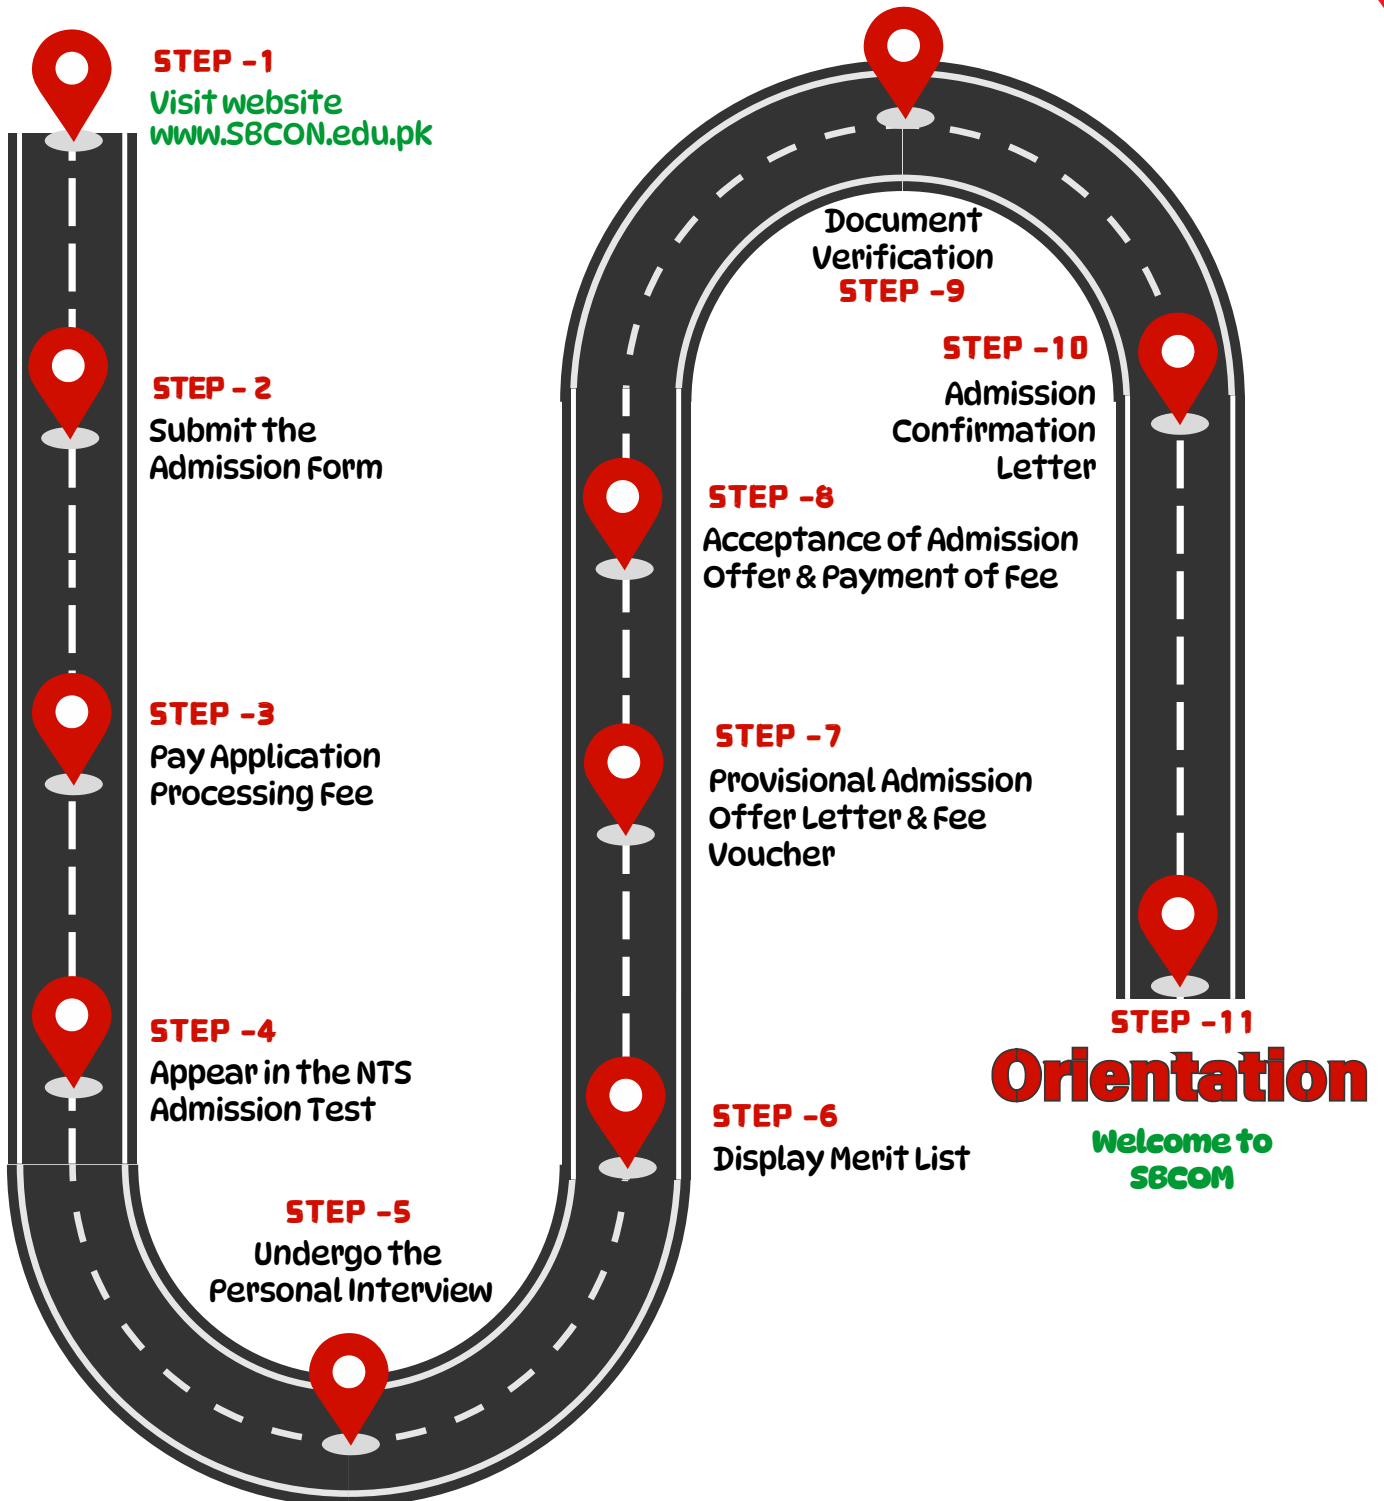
STEP -1
Visit website
www.SBCON.edu.pk

STEP - 2
Submit the Admission Form

STEP -3
Pay Application Processing Fee

STEP -4
Appear in the NTS Admission Test

STEP -5
Undergo the Personal Interview

STEP -6
Display Merit List

STEP -7
Provisional Admission Offer Letter & Fee Voucher

STEP -8
Acceptance of Admission Offer & Payment of Fee

Document Verification
STEP -9

STEP -10
Admission Confirmation Letter

STEP -11
Orientation
Welcome to SBCOM